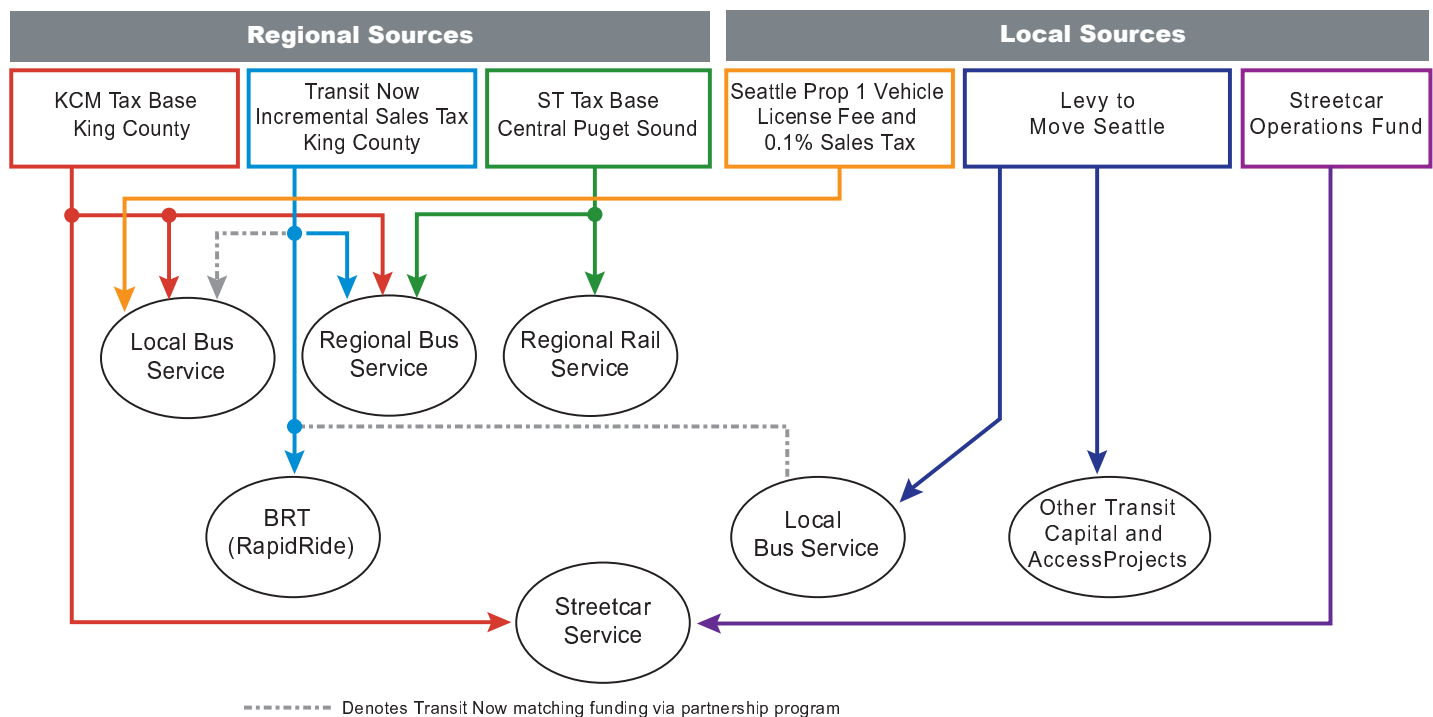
Regional Sources

Local Sources

KCM Tax Base King County

Transit Now Incremental Sales Tax King County

ST Tax Base Central Puget Sound

Seattle Prop 1 Vehicle License Fee and 0.1% Sales Tax

Levy to Move Seattle

Streetcar Operations Fund

Local Bus Service

Regional Bus Service

Regional Rail Service

BRT (RapidRide)

Local Bus Service

Other Transit Capital and AccessProjects

Streetcar Service

Denotes Transit Now matching funding via partnership program